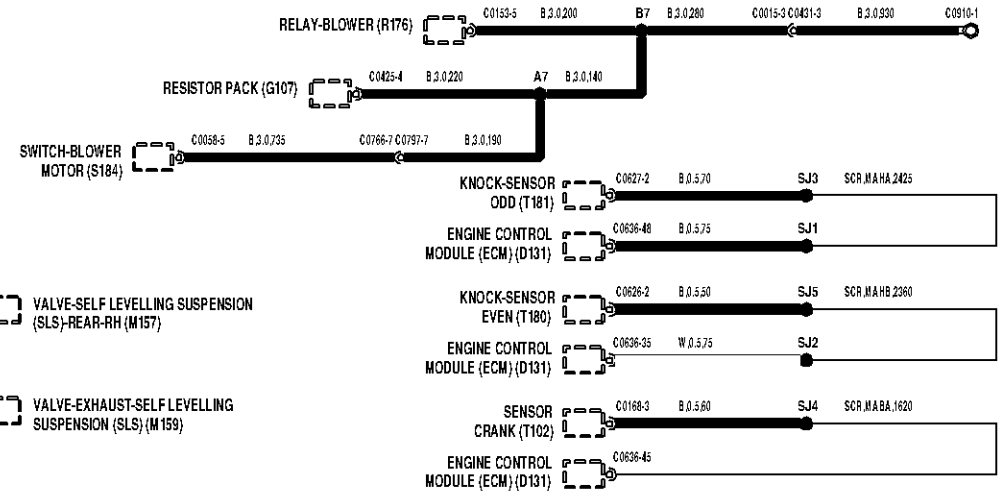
RELAY-BLOWER (R176)

C0153-5 B,3.0,200 B7 B,3.0,280 C0015-3 C0431-3 B,3.0,930 C0910-1

RESISTOR PACK (G107)

C0425-4 B,3.0,220 A7 B,3.0,140

SWITCH-BLOWER MOTOR (S184)

C0058-5 B,3.0,735 C0766-7 C0797-7 B,3.0,190

KNOCK-SENSOR ODD (T181)

C0627-2 B,0.5,70 SJ3 SCR,MAHA,2425

ENGINE CONTROL MODULE (ECM) (D131)

C0636-48 B,0.5,75 SJ1

VALVE-SELF LEVELLING SUSPENSION (SLS)-REAR-RH (M157)

KNOCK-SENSOR EVEN (T180)

C0626-2 B,0.5,50 SJ5 SCR,MAHB,2360

ENGINE CONTROL MODULE (ECM) (D131)

C0636-35 W,0.5,75 SJ2

VALVE-EXHAUST-SELF LEVELLING SUSPENSION (SLS) (M159)

SENSOR CRANK (T102)

C0168-3 B,0.5,60 SJ4 SCR,MABA,1620

ENGINE CONTROL MODULE (ECM) (D131)

C0636-45